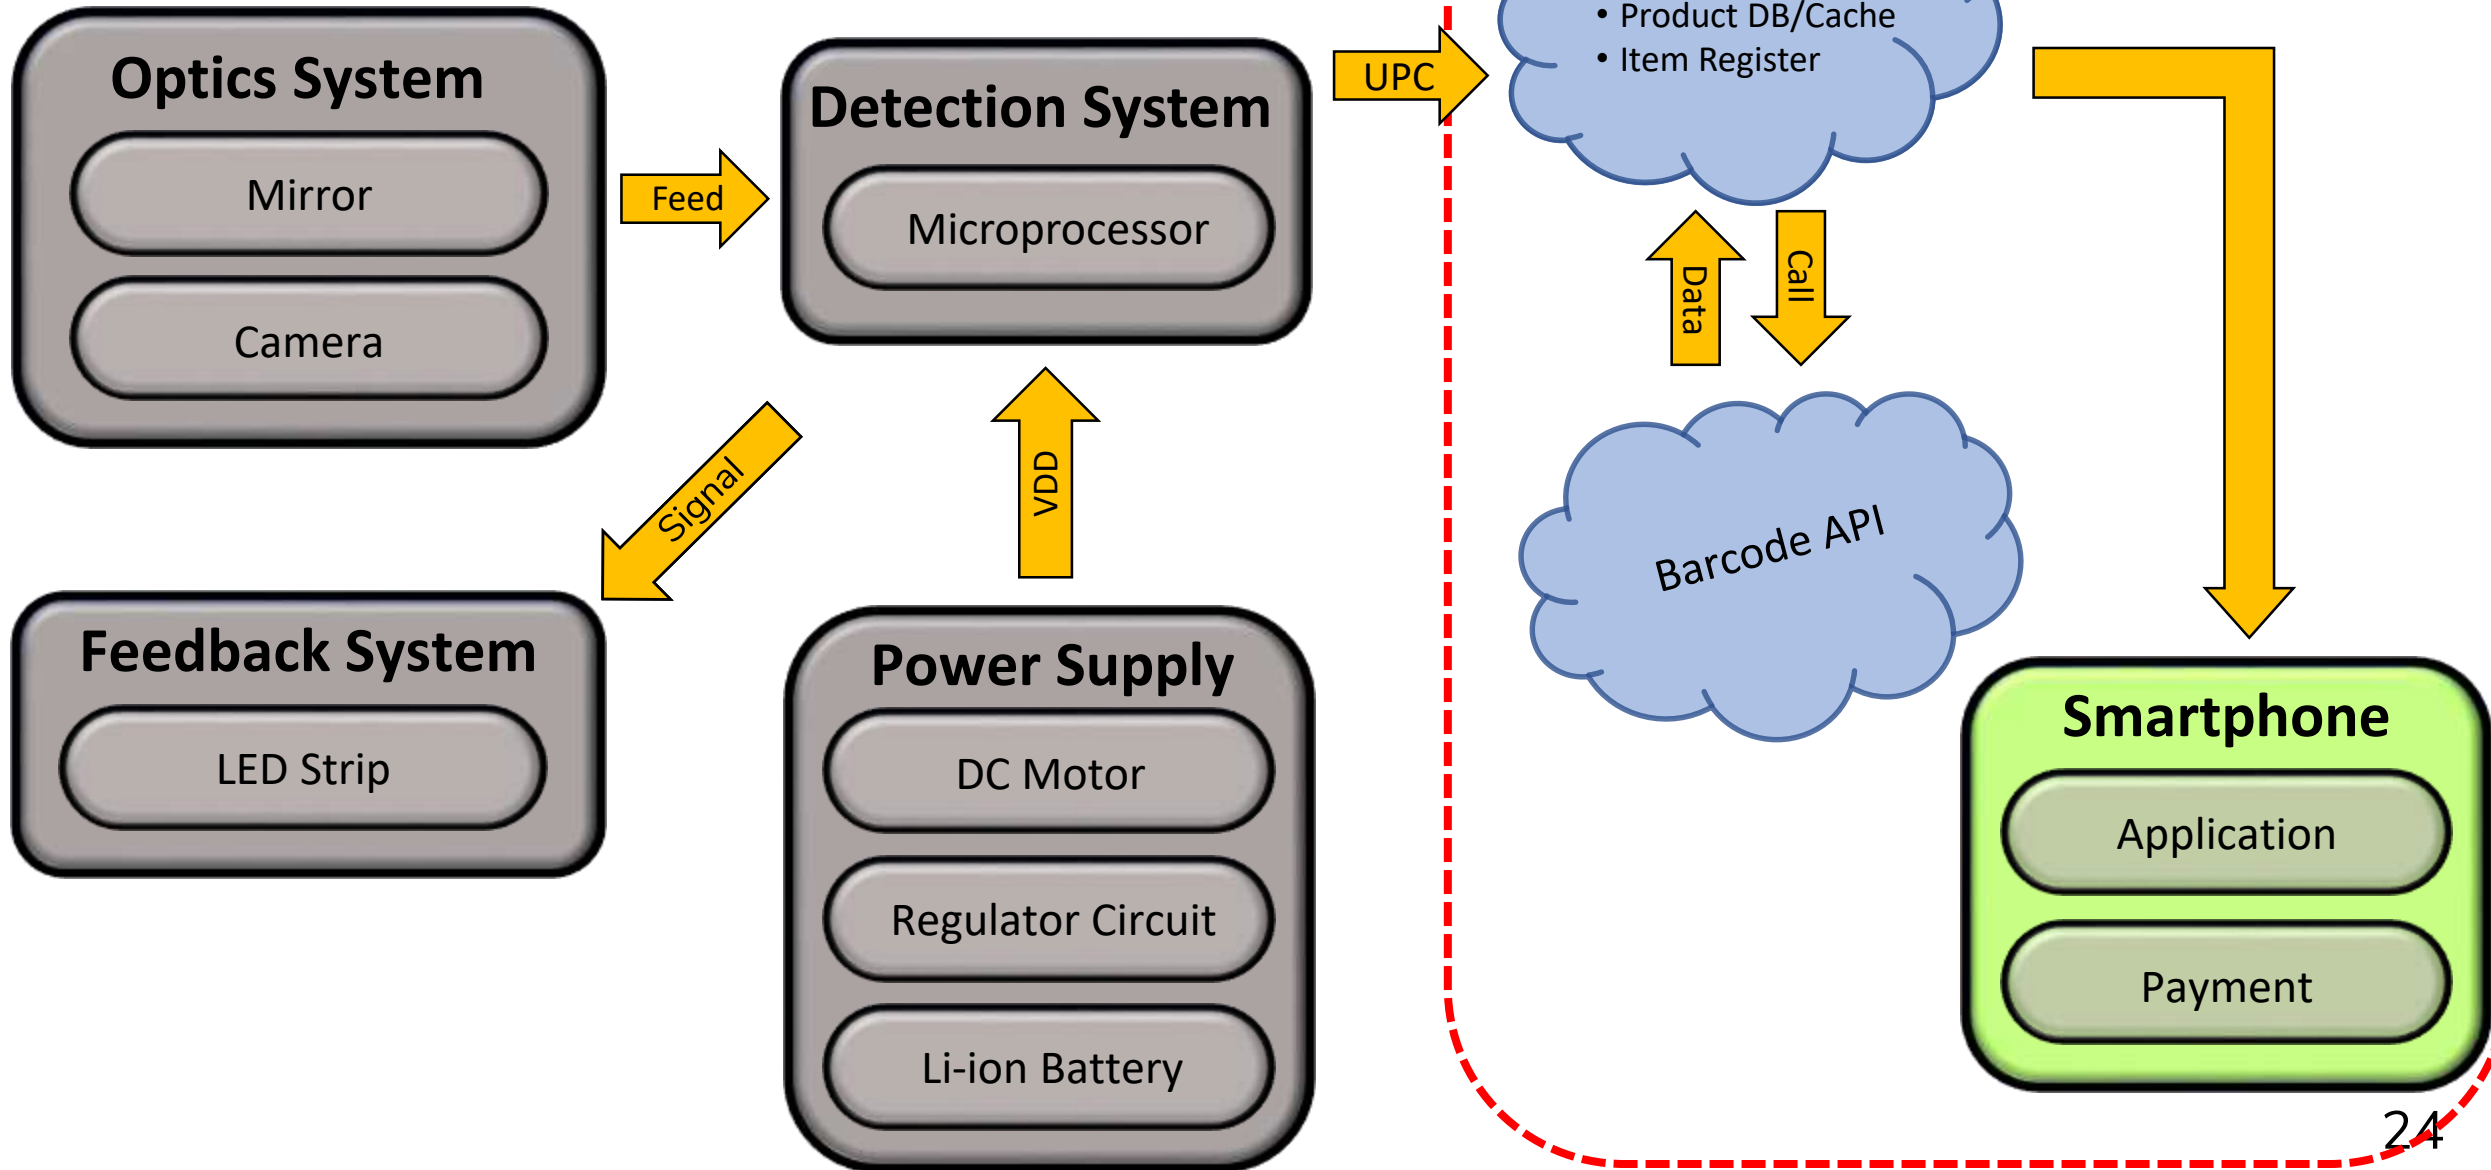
Optics System
Mirror
Camera

Feed

Detection System
Microprocessor

UPC

• Product DB/Cache
• Item Register

Data
Call

Barcode API

Signal

VDD

Feedback System
LED Strip

Power Supply
DC Motor
Regulator Circuit
Li-ion Battery

Smartphone
Application
Payment

24